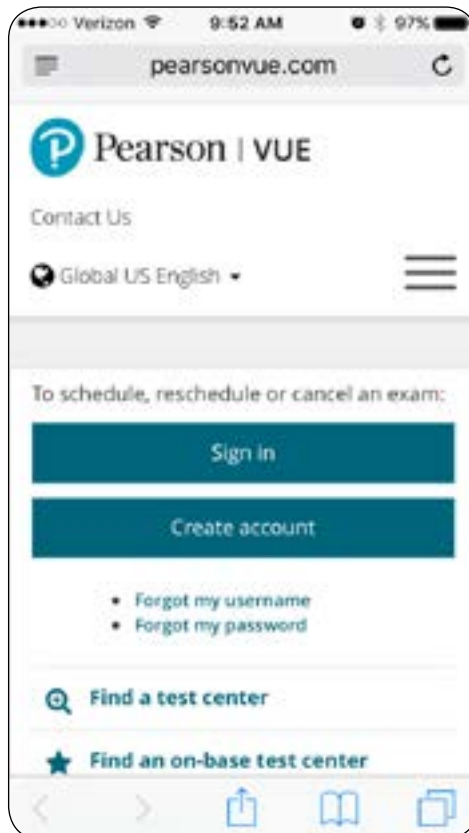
Verizon 9:52 AM 97%

pearsonvue.com

Pearson | VUE

Contact Us

Global US English

To schedule, reschedule or cancel an exam:

Sign in

Create account

• Forgot my username
• Forgot my password

Find a test center

Find an on-base test center